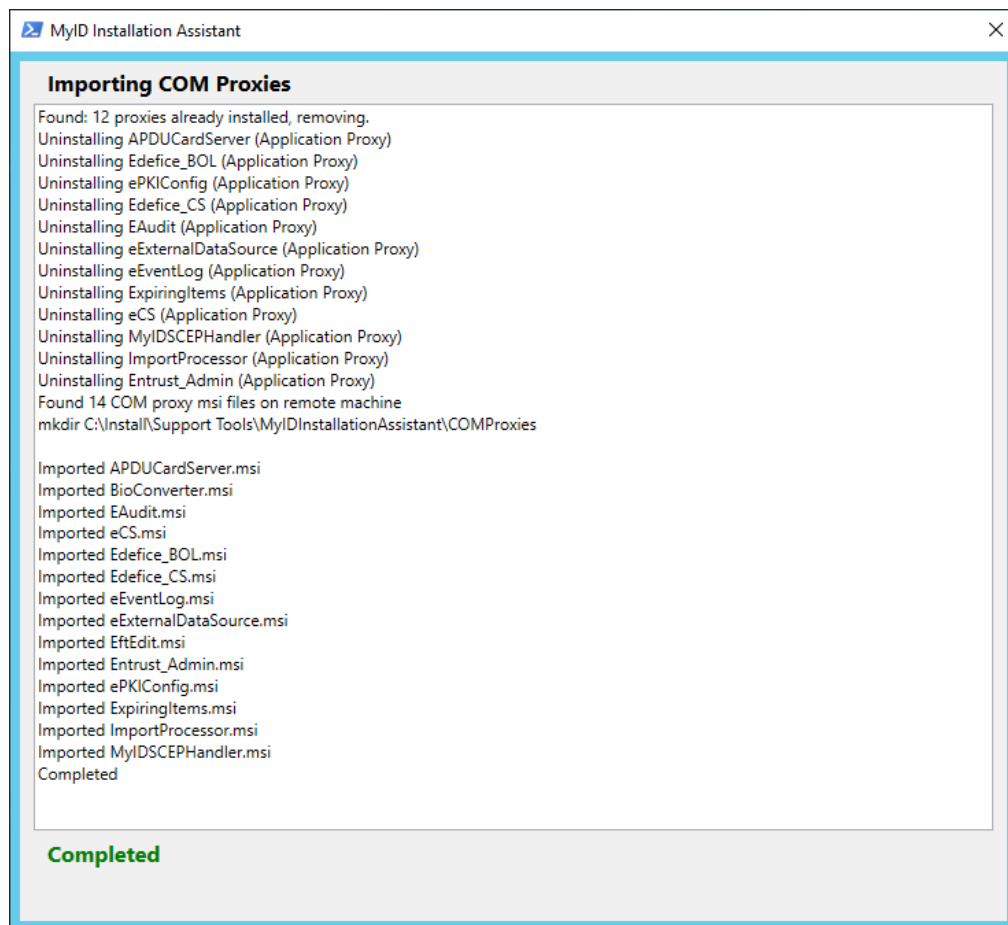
MyID Installation Assistant

Importing COM Proxies

Found: 12 proxies already installed, removing.
Uninstalling APDUCardServer (Application Proxy)
Uninstalling Edefice_BOL (Application Proxy)
Uninstalling ePKIConfig (Application Proxy)
Uninstalling Edefice_CS (Application Proxy)
Uninstalling EAudit (Application Proxy)
Uninstalling eExternalDataSource (Application Proxy)
Uninstalling eEventLog (Application Proxy)
Uninstalling ExpiringItems (Application Proxy)
Uninstalling eCS (Application Proxy)
Uninstalling MyIDSCEPHandler (Application Proxy)
Uninstalling ImportProcessor (Application Proxy)
Uninstalling Entrust_Admin (Application Proxy)
Found 14 COM proxy msi files on remote machine
mkdir C:\Install\Support Tools\MyIDInstallationAssistant\COMProxies

Imported APDUCardServer.msi
Imported BioConverter.msi
Imported EAudit.msi
Imported eCS.msi
Imported Edefice_BOL.msi
Imported Edefice_CS.msi
Imported eEventLog.msi
Imported eExternalDataSource.msi
Imported EftEdit.msi
Imported Entrust_Admin.msi
Imported ePKIConfig.msi
Imported ExpiringItems.msi
Imported ImportProcessor.msi
Imported MyIDSCEPHandler.msi
Completed

Completed